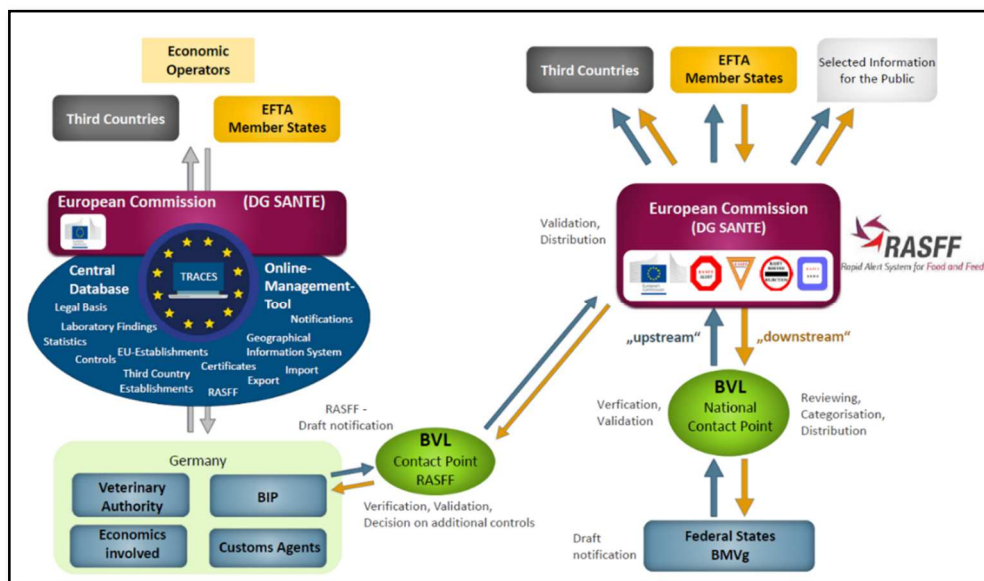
Economic Operators

Third Countries

EFTA Member States

European Commission (DG SANTE)

Central Database

TRACES

Online-Management-Tool

Legal Basis

Laboratory Findings

Statistics

Controls

EU-Establishments

Third Country Establishments

RASFF

Certificates

Export

Import

Geographical Information System

Notifications

Germany

Veterinary Authority

BIP

Economics involved

Customs Agents

RASFF - Draft notification

BVL Contact Point RASFF

Verification, Validation, Decision on additional controls

Validation, Distribution

Third Countries

EFTA Member States

Selected Information for the Public

European Commission (DG SANTE)

RASFF
Rapid Alert System for Food and Feed

„upstream"

„downstream"

Verfication, Validation

BVL National Contact Point

Reviewing, Categorisation, Distribution

Draft notification

Federal States BMVg